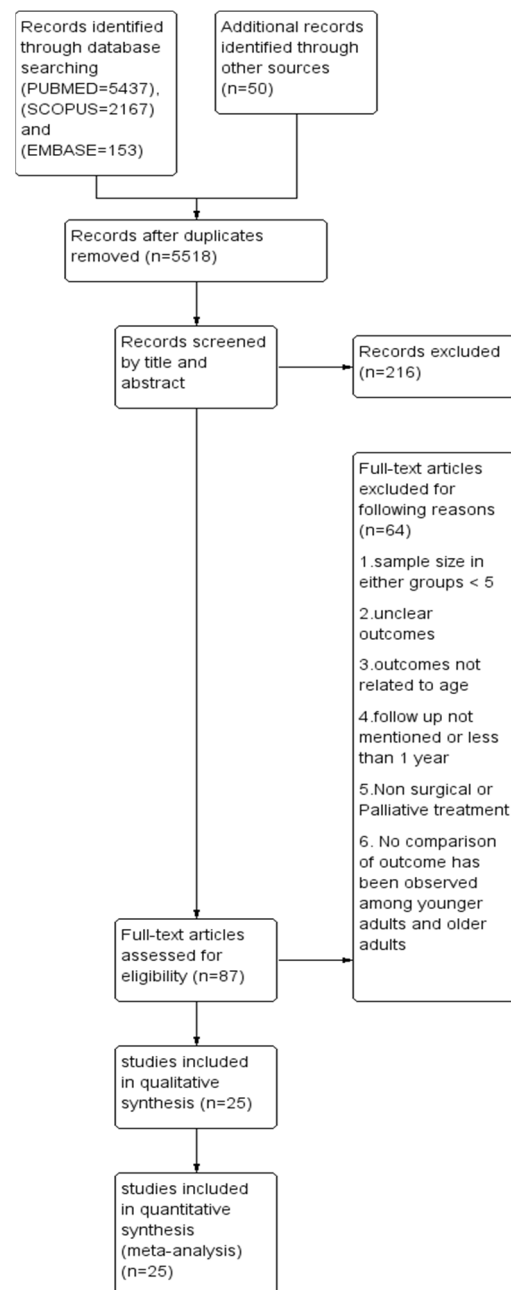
Records identified through database searching (PUBMED=5437), (SCOPUS=2167) and (EMBASE=153)

Additional records identified through other sources (n=50)

Records after duplicates removed (n=5518)

Records screened by title and abstract

Records excluded (n=216)

Full-text articles excluded for following reasons (n=64)

1.sample size in either groups < 5

2.unclear outcomes

3.outcomes not related to age

4.follow up not mentioned or less than 1 year

5.Non surgical or Palliative treatment

6. No comparison of outcome has been observed among younger adults and older adults

Full-text articles assessed for eligibility (n=87)

studies included in qualitative synthesis (n=25)

studies included in quantitative synthesis (meta-analysis) (n=25)